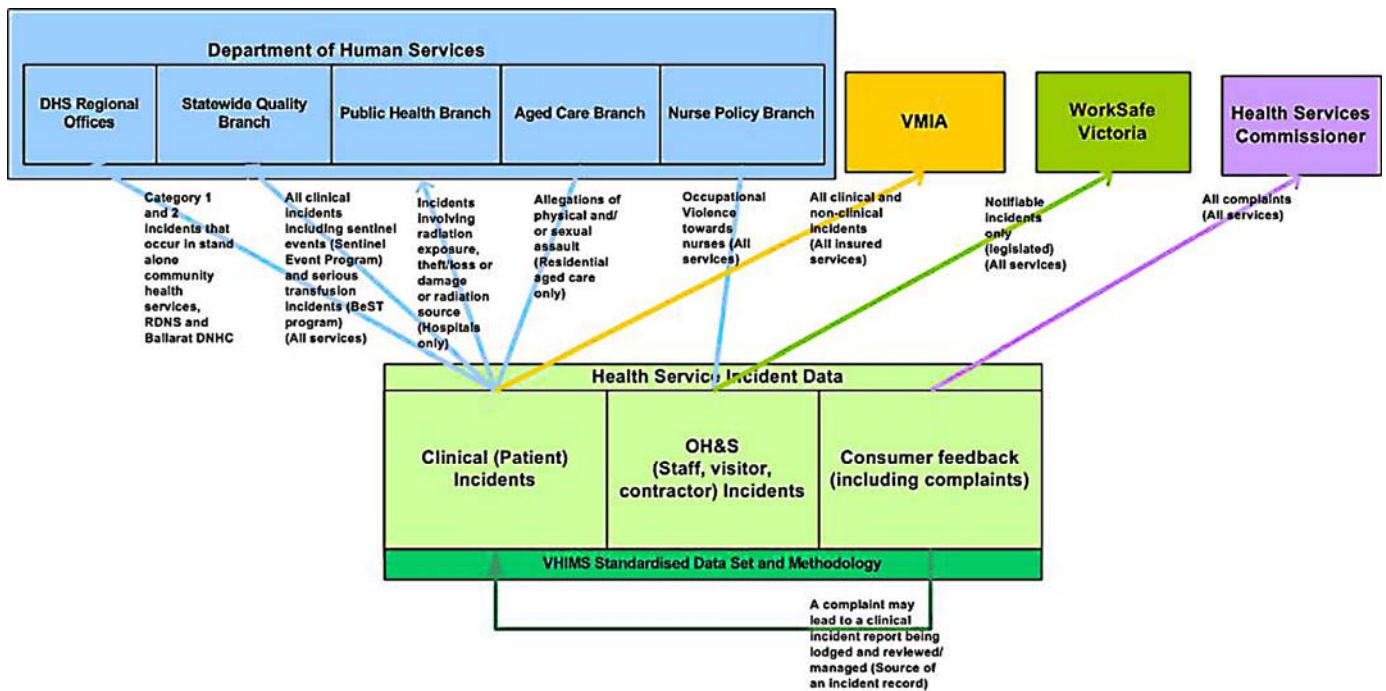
Department of Human Services

DHS Regional Offices

Statewide Quality Branch

Public Health Branch

Aged Care Branch

Nurse Policy Branch

VMIA

WorkSafe Victoria

Health Services Commissioner

Category 1 and 2 incidents that occur in stand alone community health services, RDNS and Ballarat DNHC

All clinical incidents including sentinel events (Sentinel Event Program) and serious transfusion incidents (BeST program) (All services)

Incidents involving radiation exposure, theft/loss or damage or radiation source (Hospitals only)

Allegations of physical and/ or sexual assault (Residential aged care only)

Occupational Violence towards nurses (All services)

All clinical and non-clinical incidents (All insured services)

Notifiable incidents only (legislated) (All services)

All complaints (All services)

Health Service Incident Data

Clinical (Patient) Incidents

OH&S (Staff, visitor, contractor) Incidents

Consumer feedback (including complaints)

VHIMS Standardised Data Set and Methodology

A complaint may lead to a clinical incident report being lodged and reviewed/ managed (Source of an incident record)